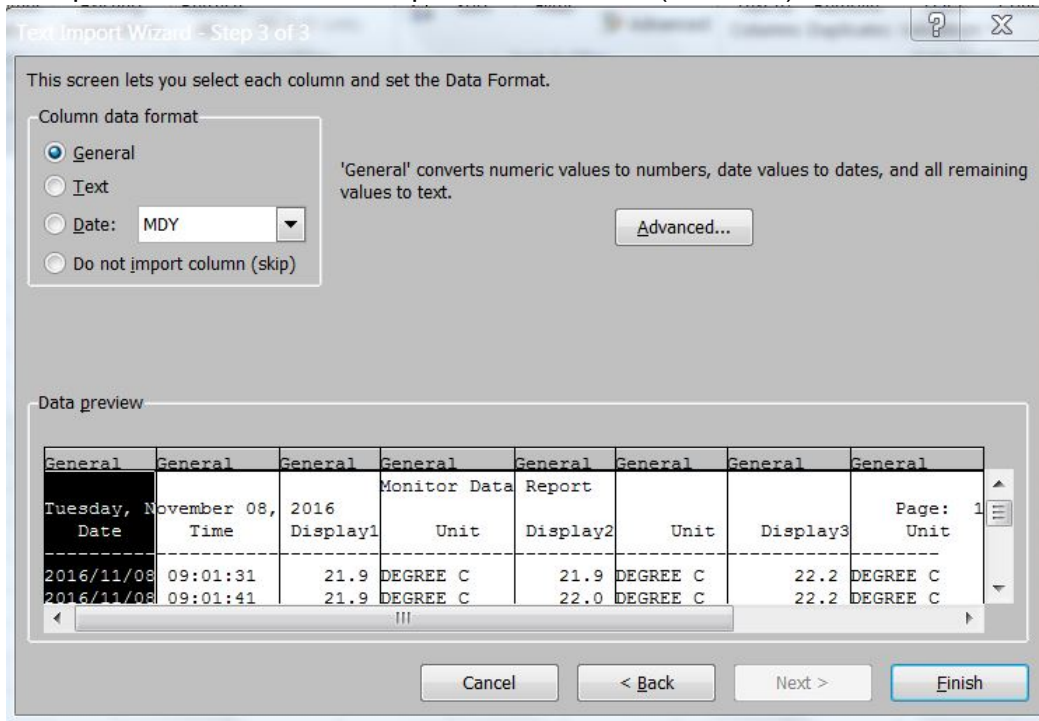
Text Import Wizard - Step 3 of 3

?

This screen lets you select each column and set the Data Format.

Column data format

General

Text

Date: MDY

Do not import column (skip)

'General' converts numeric values to numbers, date values to dates, and all remaining values to text.

Advanced...

Data preview

| General | General | General | General | General | General | General | General |
|---|---|---|---|---|---|---|---|
| | | | Monitor Data | Report | | | |
| Tuesday, N | ovember 08, | 2016 | | | | | Page: 1 |
| Date | Time | Display1 | Unit | Display2 | Unit | Display3 | Unit |
| --------- | --------- | --------- | --------- | --------- | --------- | --------- | ------- |
| 2016/11/08 | 09:01:31 | 21.9 | DEGREE C | 21.9 | DEGREE C | 22.2 | DEGREE C |
| 2016/11/08 | 09:01:41 | 21.9 | DEGREE C | 22.0 | DEGREE C | 22.2 | DEGREE C |

Cancel

< Back

Next >

Finish